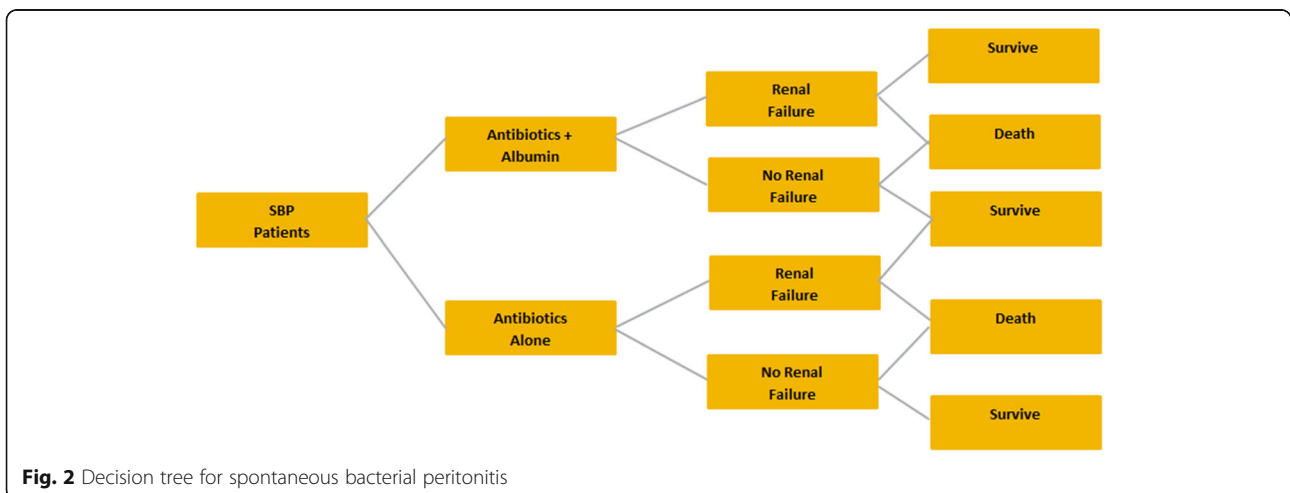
SBP Patients

Antibiotics + Albumin

Antibiotics Alone

Renal Failure

No Renal Failure

Renal Failure

No Renal Failure

Survive

Death

Survive

Death

Survive

**Fig. 2** Decision tree for spontaneous bacterial peritonitis